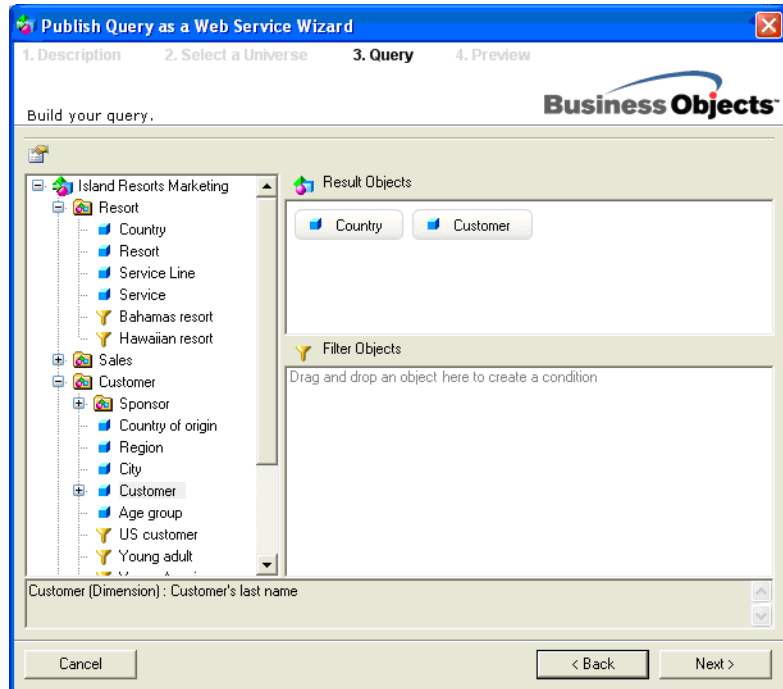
Publish Query as a Web Service Wizard

1. Description 2. Select a Universe 3. Query 4. Preview

Build your query.

Business Objects

Island Resorts Marketing
Resort
Country
Resort
Service Line
Service
Bahamas resort
Hawaiian resort
Sales
Customer
Sponsor
Country of origin
Region
City
Customer
Age group
US customer
Young adult
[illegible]

Result Objects

Country
Customer

Filter Objects

Drag and drop an object here to create a condition

Customer (Dimension) : Customer's last name

Cancel

< Back

Next >